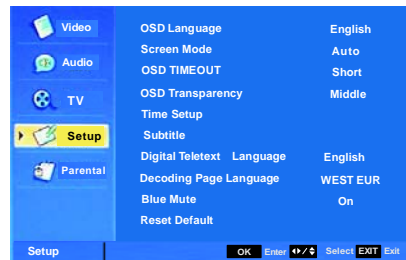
Video
Audio
TV
Setup
Parental

| OSD Language | English |
|---|---|
| Screen Mode | Auto |
| OSD TIMEOUT | Short |
| OSD Transparency | Middle |
| Time Setup | |
| Subtitle | |
| Digital Teletext Language | English |
| Decoding Page Language | WEST EUR |
| Blue Mute | On |
| Reset Default | |

Setup
OK Enter ◆/◆ Select EXIT Exit